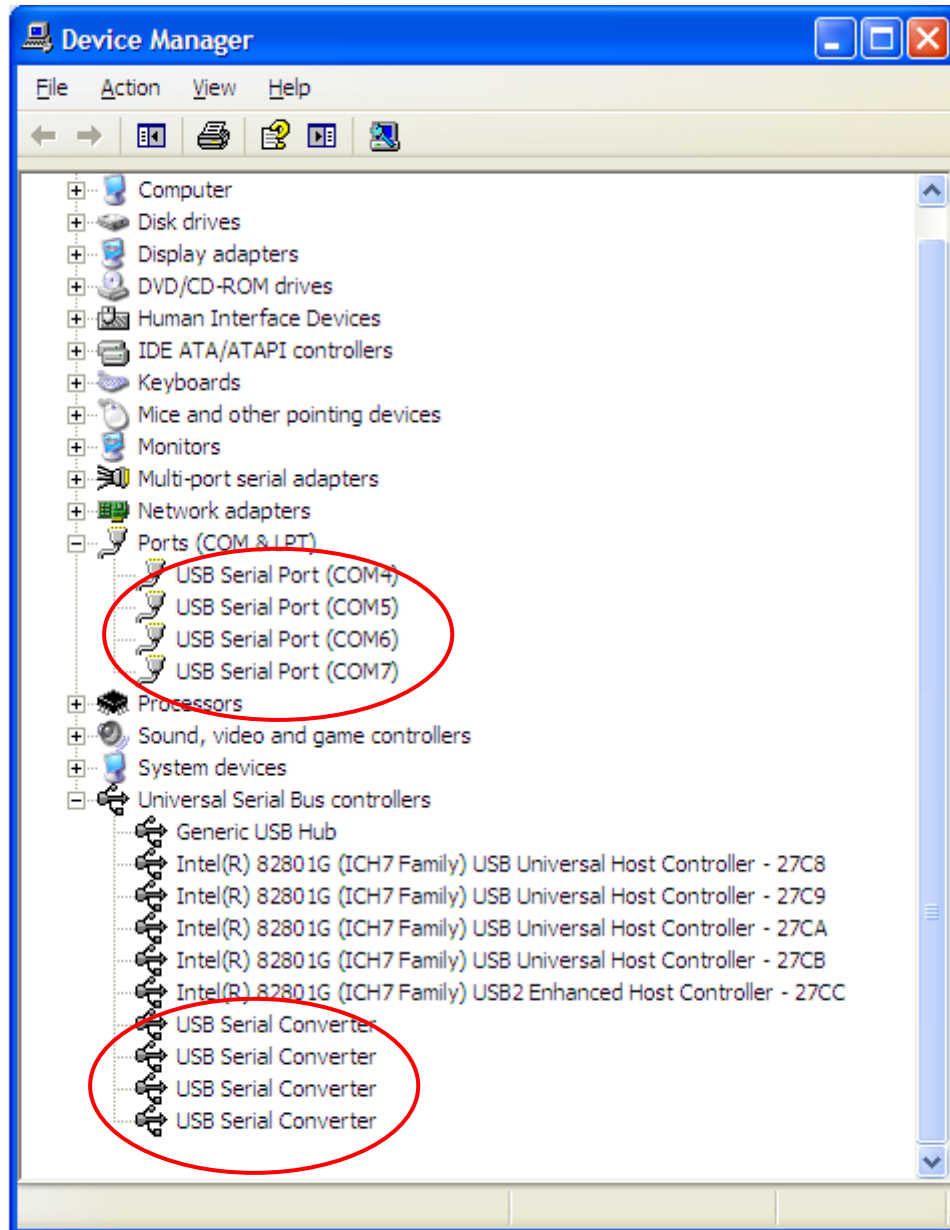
Device Manager

File Action View Help

Computer
Disk drives
Display adapters
DVD/CD-ROM drives
Human Interface Devices
IDE ATA/ATAPI controllers
Keyboards
Mice and other pointing devices
Monitors
Multi-port serial adapters
Network adapters
Ports (COM & LPT)
USB Serial Port (COM4)
USB Serial Port (COM5)
USB Serial Port (COM6)
USB Serial Port (COM7)
Processors
Sound, video and game controllers
System devices
Universal Serial Bus controllers
Generic USB Hub
Intel(R) 82801G (ICH7 Family) USB Universal Host Controller - 27C8
Intel(R) 82801G (ICH7 Family) USB Universal Host Controller - 27C9
Intel(R) 82801G (ICH7 Family) USB Universal Host Controller - 27CA
Intel(R) 82801G (ICH7 Family) USB Universal Host Controller - 27CB
Intel(R) 82801G (ICH7 Family) USB2 Enhanced Host Controller - 27CC
USB Serial Converter
USB Serial Converter
USB Serial Converter
USB Serial Converter